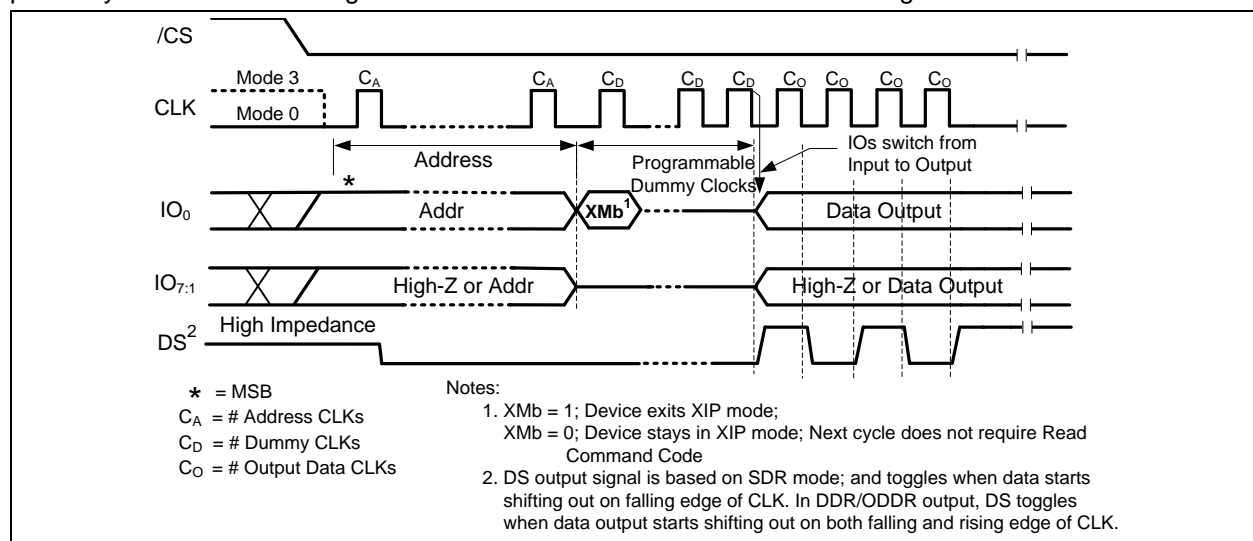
/CS

Mode 3

CLK

Mode 0

$C_A$ $C_A$ $C_D$ $C_D$ $C_D$ $C_O$ $C_O$ $C_O$ $C_O$

Address

Programmable Dummy Clocks

IOs switch from Input to Output

*

$IO_0$

Addr

XMb$^1$

Data Output

$IO_{7:1}$

High-Z or Addr

High-Z or Data Output

DS$^2$

High Impedance

* = MSB
$C_A$ = # Address CLKs
$C_D$ = # Dummy CLKs
$C_O$ = # Output Data CLKs

Notes:
1. XMb = 1; Device exits XIP mode;
XMb = 0; Device stays in XIP mode; Next cycle does not require Read Command Code
2. DS output signal is based on SDR mode; and toggles when data starts shifting out on falling edge of CLK. In DDR/ODDR output, DS toggles when data output starts shifting out on both falling and rising edge of CLK.